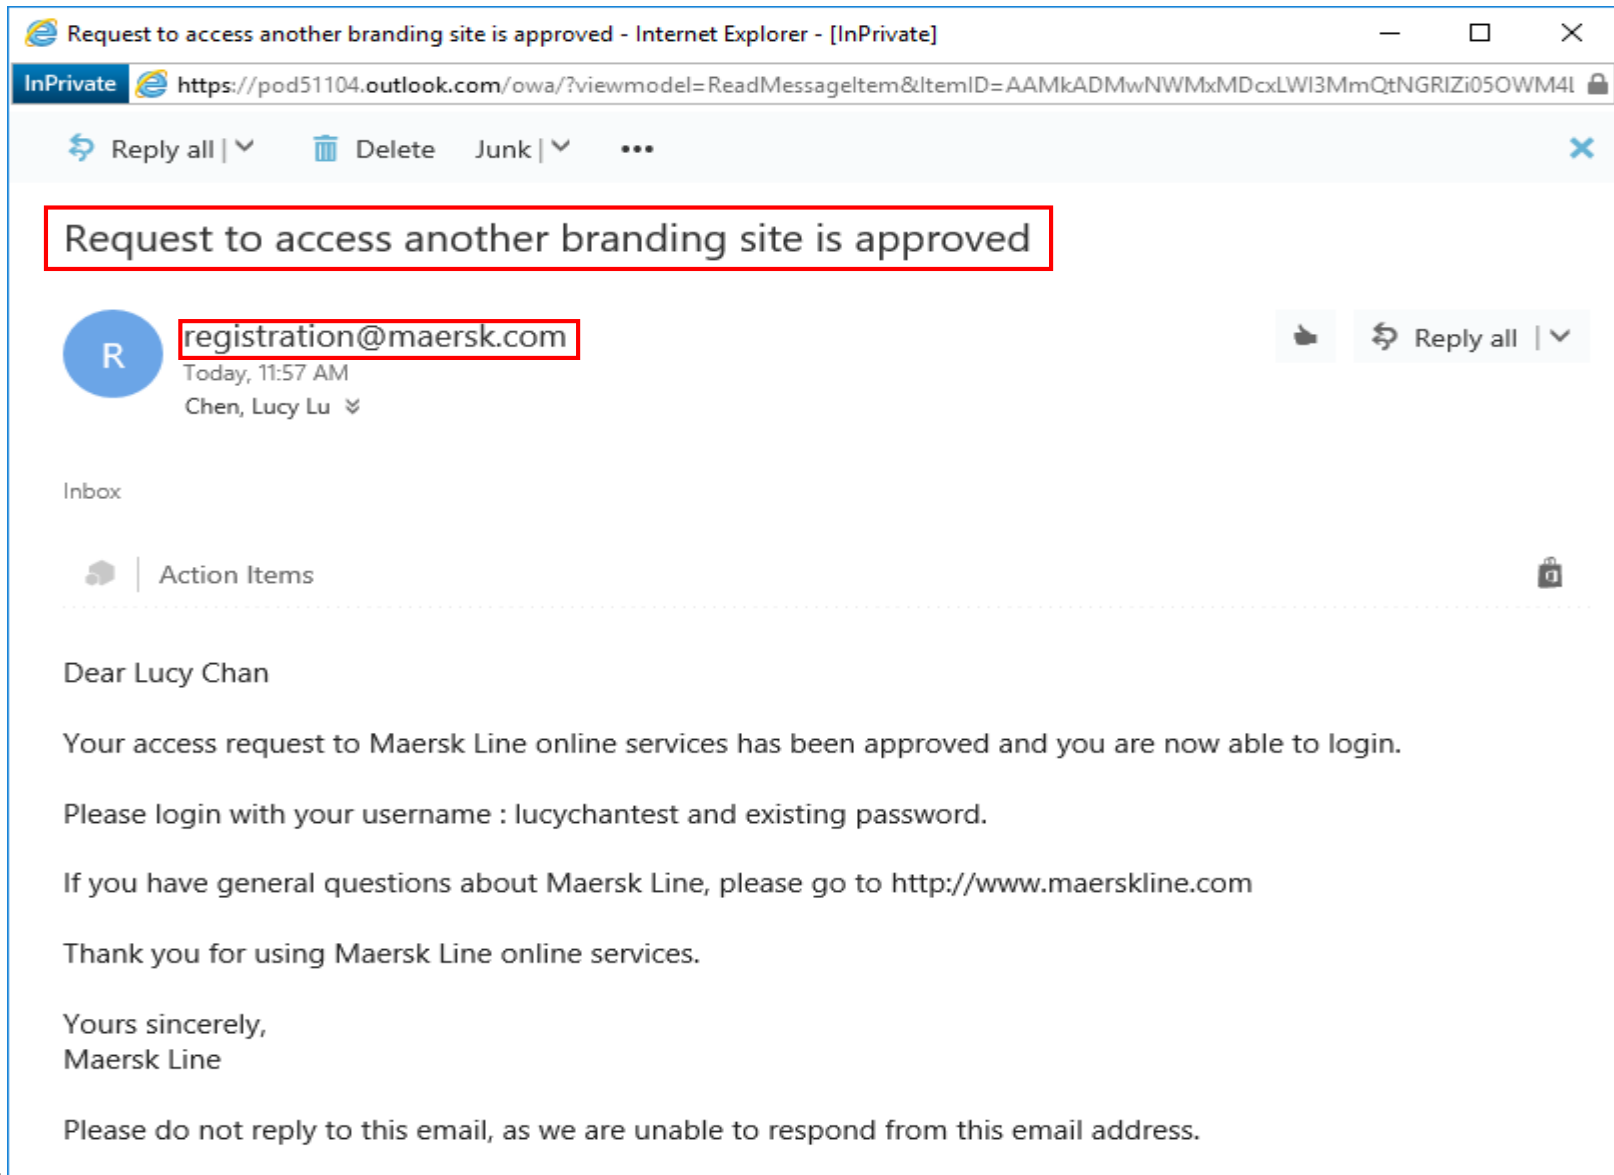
Request to access another branding site is approved - Internet Explorer - [InPrivate]

InPrivate https://pod51104.outlook.com/owa/?viewmodel=ReadMessageItem&ItemID=AAMkADMwNWMxMDcxLWI3MmQtNGRlZi05OWM4L

Reply all | Delete Junk | •••

Request to access another branding site is approved

R
registration@maersk.com
Today, 11:57 AM
Chen, Lucy Lu

Reply all |

Inbox

Action Items

Dear Lucy Chan

Your access request to Maersk Line online services has been approved and you are now able to login.

Please login with your username : lucychantest and existing password.

If you have general questions about Maersk Line, please go to http://www.maerskline.com

Thank you for using Maersk Line online services.

Yours sincerely,
Maersk Line

Please do not reply to this email, as we are unable to respond from this email address.